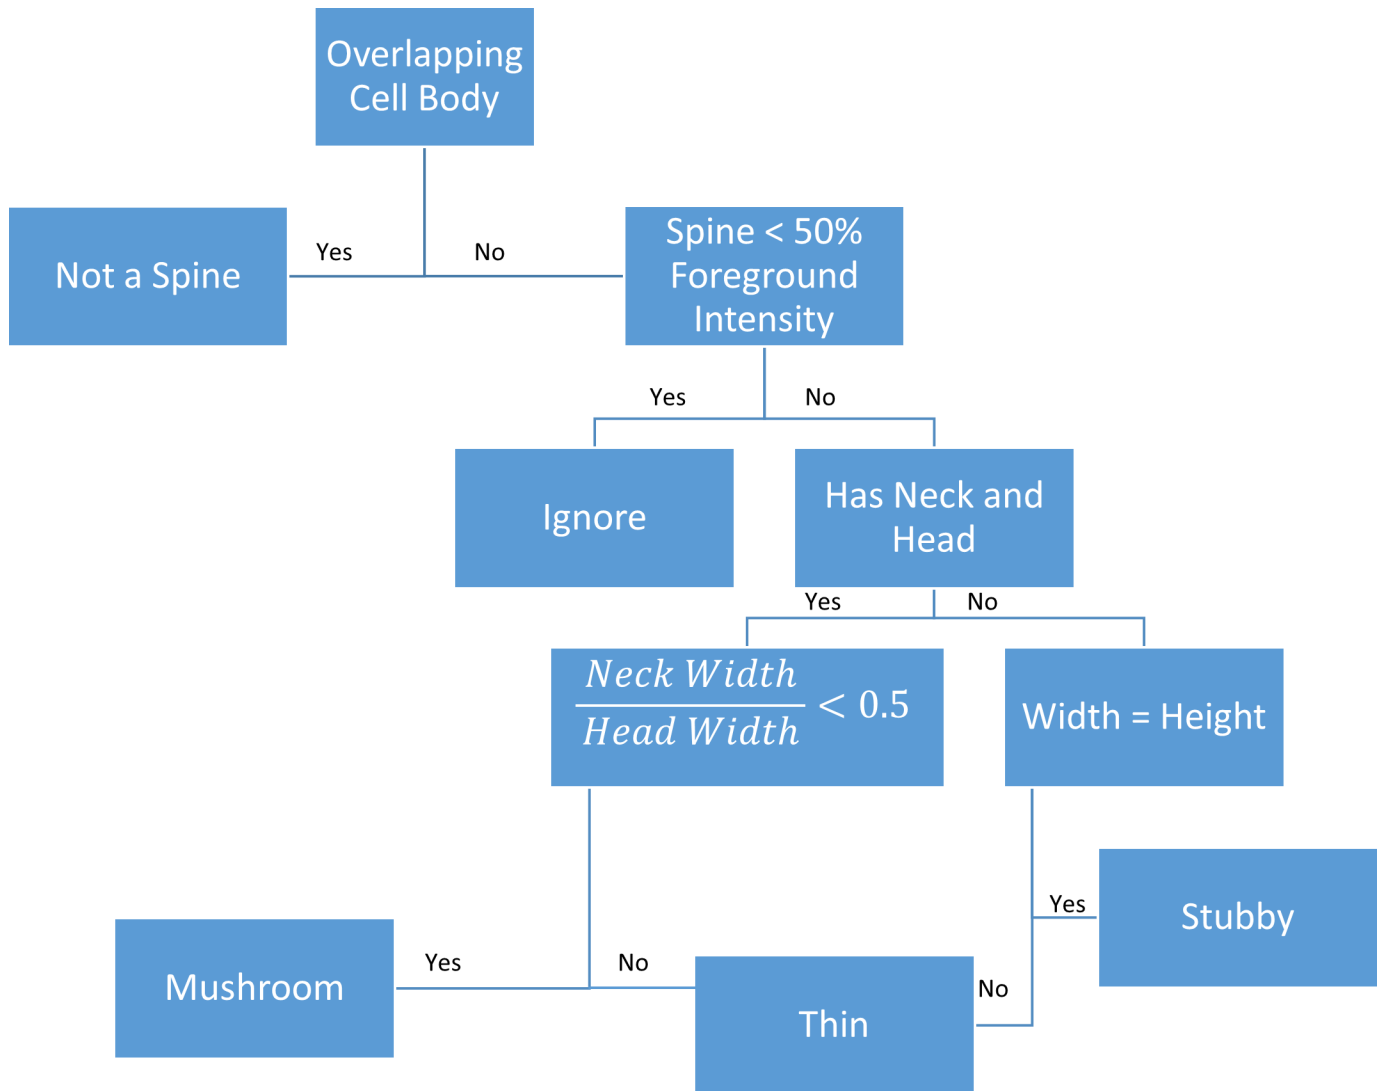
Overlapping Cell Body

Not a Spine

Yes

No

Spine < 50% Foreground Intensity

Yes

No

Ignore

Has Neck and Head

Yes

No

$\frac{Neck\ Width}{Head\ Width} < 0.5$

Width = Height

Yes

Stubby

Mushroom

Yes

No

No

Thin